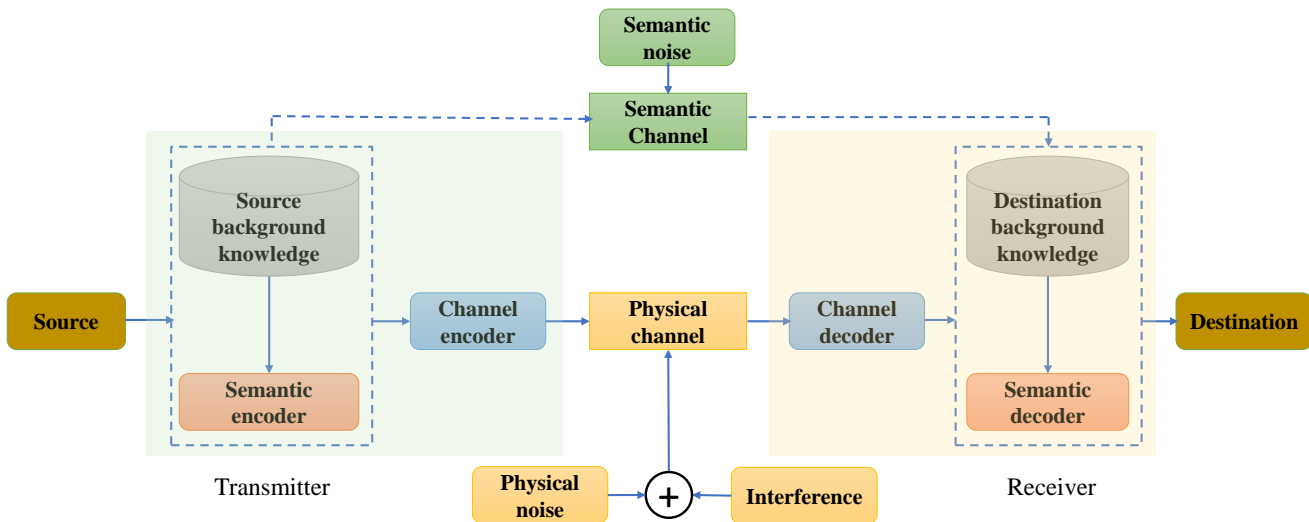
Semantic noise

Semantic Channel

Source background knowledge

Semantic encoder

Source

Channel encoder

Physical channel

Channel decoder

Destination background knowledge

Semantic decoder

Destination

Transmitter

Physical noise

+

Interference

Receiver